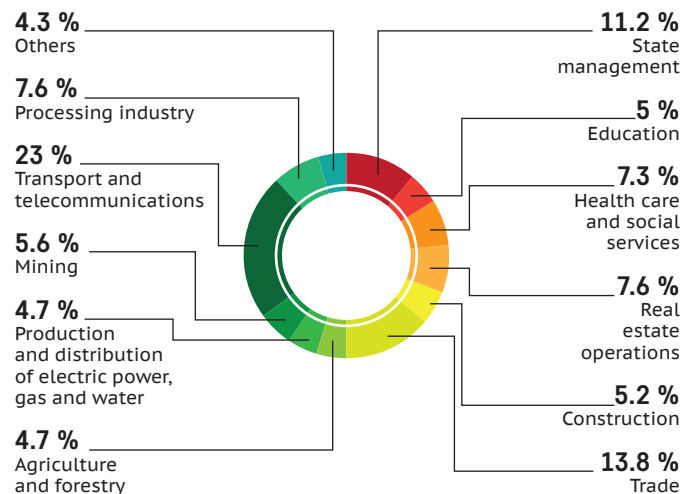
4.3 %
Others

7.6 %
Processing industry

23 %
Transport and telecommunications

5.6 %
Mining

4.7 %
Production and distribution of electric power, gas and water

4.7 %
Agriculture and forestry

11.2 %
State management

5 %
Education

7.3 %
Health care and social services

7.6 %
Real estate operations

5.2 %
Construction

13.8 %
Trade